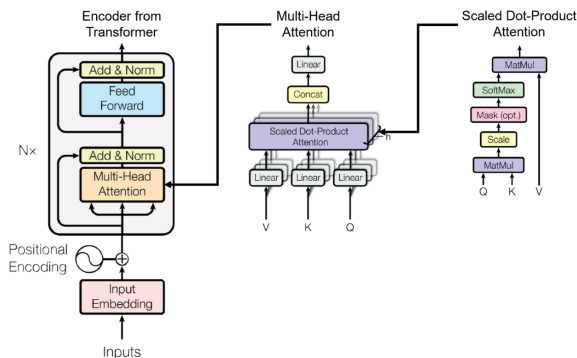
Encoder from Transformer

Add & Norm

Feed Forward

Nx

Add & Norm

Multi-Head Attention

Positional Encoding

Input Embedding

Inputs

Multi-Head Attention

Linear

Concat

Scaled Dot-Product Attention

h

Linear

Linear

Linear

V

K

Q

Scaled Dot-Product Attention

MatMul

SoftMax

Mask (opt.)

Scale

MatMul

Q

K

V